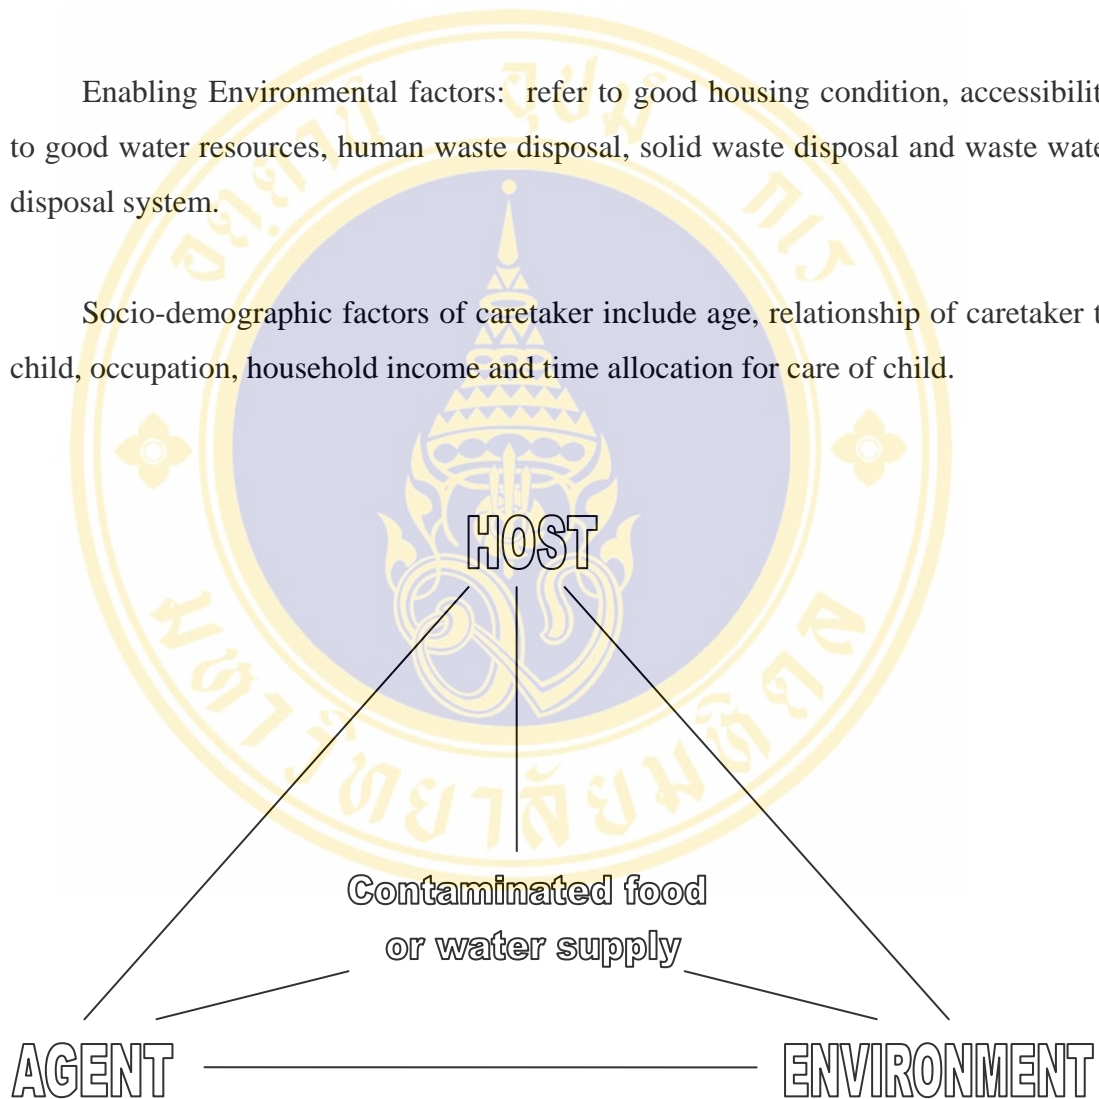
Enabling Environmental factors: refer to good housing condition, accessibilit to good water resources, human waste disposal, solid waste disposal and waste wate disposal system.

Socio-demographic factors of caretaker include age, relationship of caretaker t child, occupation, household income and time allocation for care of child.

HOST

Contaminated food or water supply

AGENT

ENVIRONMENT